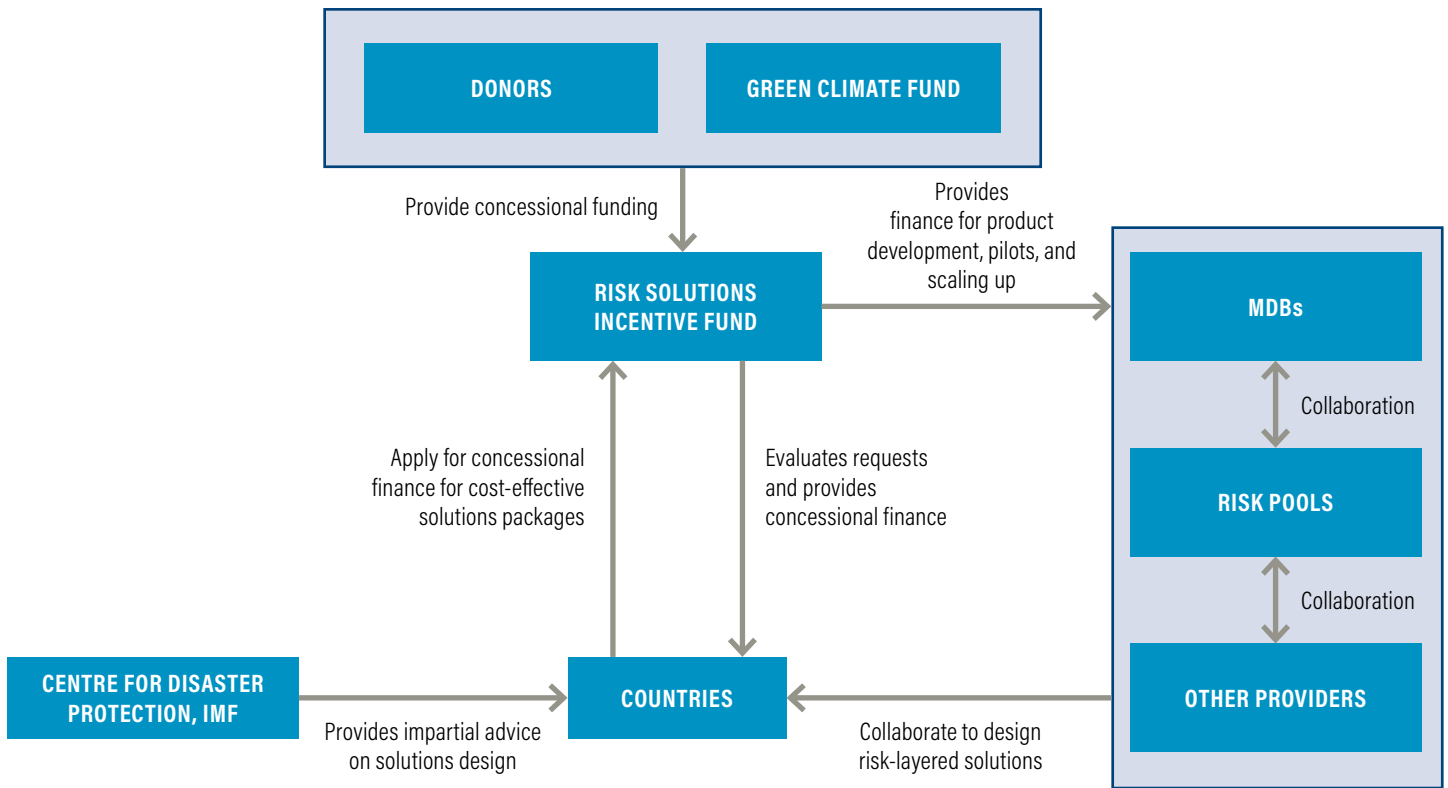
DONORS

GREEN CLIMATE FUND

Provide concessional funding

Provides finance for product development, pilots, and scaling up

RISK SOLUTIONS INCENTIVE FUND

MDBs

Collaboration

RISK POOLS

Collaboration

OTHER PROVIDERS

Apply for concessional finance for cost-effective solutions packages

Evaluates requests and provides concessional finance

CENTRE FOR DISASTER PROTECTION, IMF

Provides impartial advice on solutions design

COUNTRIES

Collaborate to design risk-layered solutions